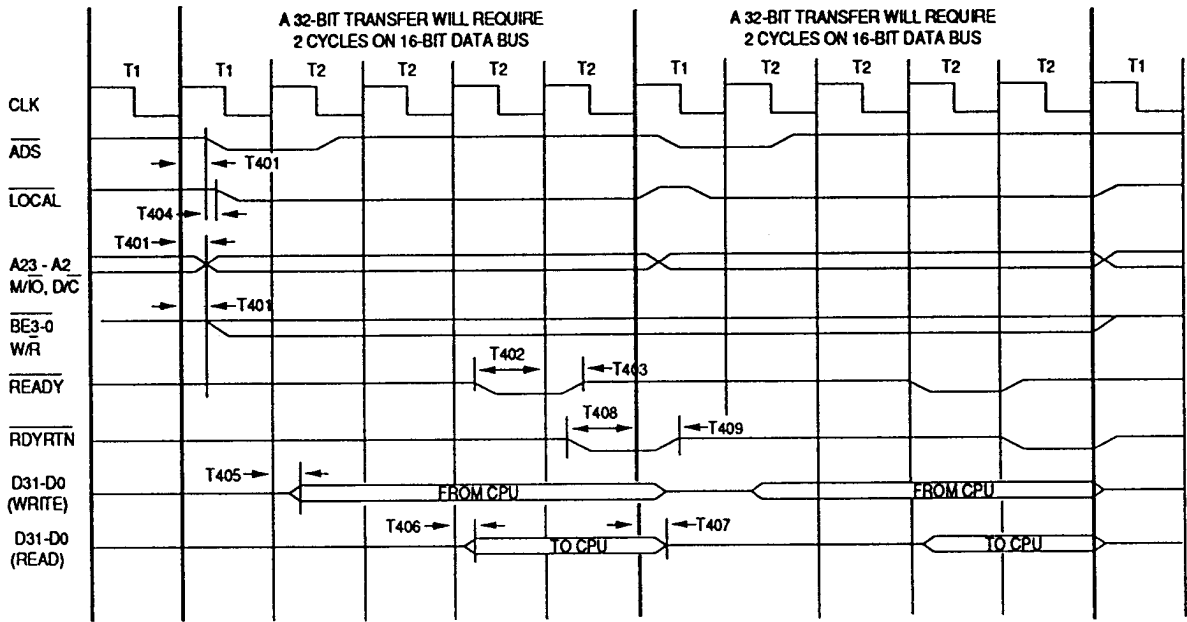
A 32-BIT TRANSFER WILL REQUIRE 2 CYCLES ON 16-BIT DATA BUS

A 32-BIT TRANSFER WILL REQUIRE 2 CYCLES ON 16-BIT DATA BUS

T1 T1 T2 T2 T2 T2 T1 T2 T2 T2 T2 T1

CLK

$\overline{ADS}$

T401

$\overline{LOCAL}$

T404

T401

A23 - A2
M/$\overline{IO}$, D/$\overline{C}$

T401

$\overline{BE3-0}$
W/R

T402

T403

$\overline{READY}$

T408

T409

$\overline{RDYRTN}$

T405

D31-D0
(WRITE)

FROM CPU

FROM CPU

T406

T407

D31-D0
(READ)

TO CPU

TO CPU